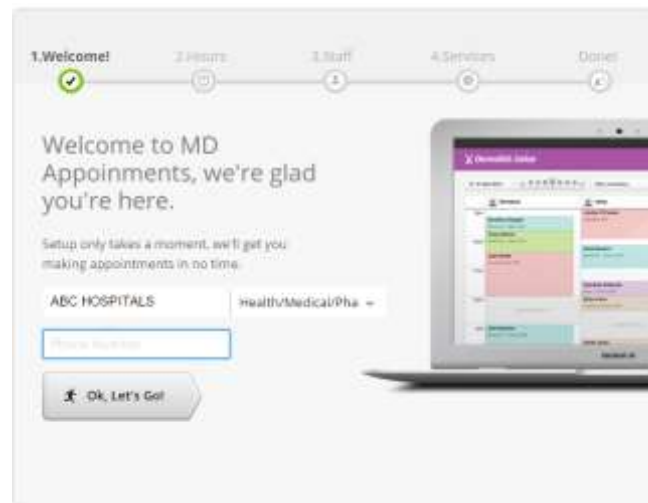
1.Welcome!
2.Hours
3.Staff
4.Services
Done!

Welcome to MD Appoinments, we're glad you're here.

Setup only takes a moment, we'll get you making appointments in no time.

ABC HOSPITALS
Health/Medical/Pha
Phone Number

Ok, Let's Go!

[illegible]